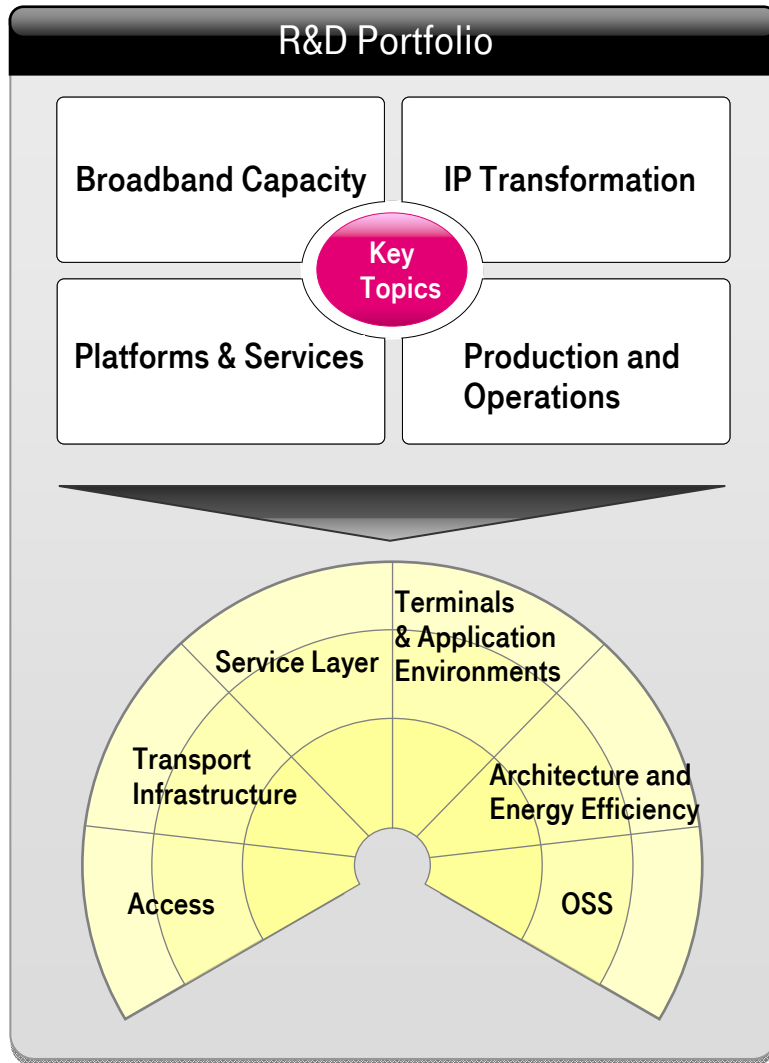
R&D Portfolio

Broadband Capacity

IP Transformation

Key Topics

Platforms & Services

Production and Operations

Terminals & Application Environments

Service Layer

Transport Infrastructure

Architecture and Energy Efficiency

Access

OSS